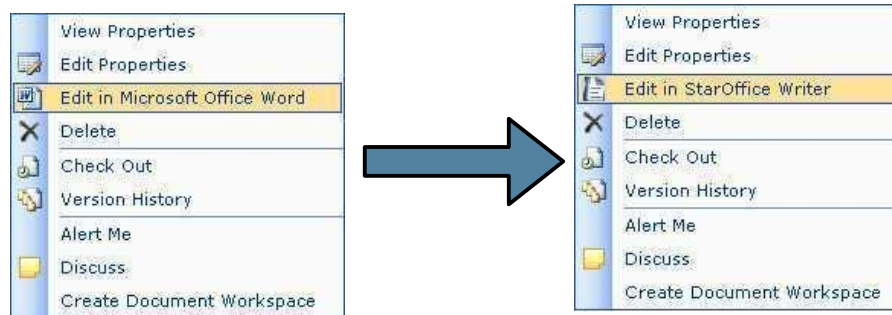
View Properties
Edit Properties
Edit in Microsoft Office Word
Delete
Check Out
Version History
Alert Me
Discuss
Create Document Workspace

View Properties
Edit Properties
Edit in StarOffice Writer
Delete
Check Out
Version History
Alert Me
Discuss
Create Document Workspace